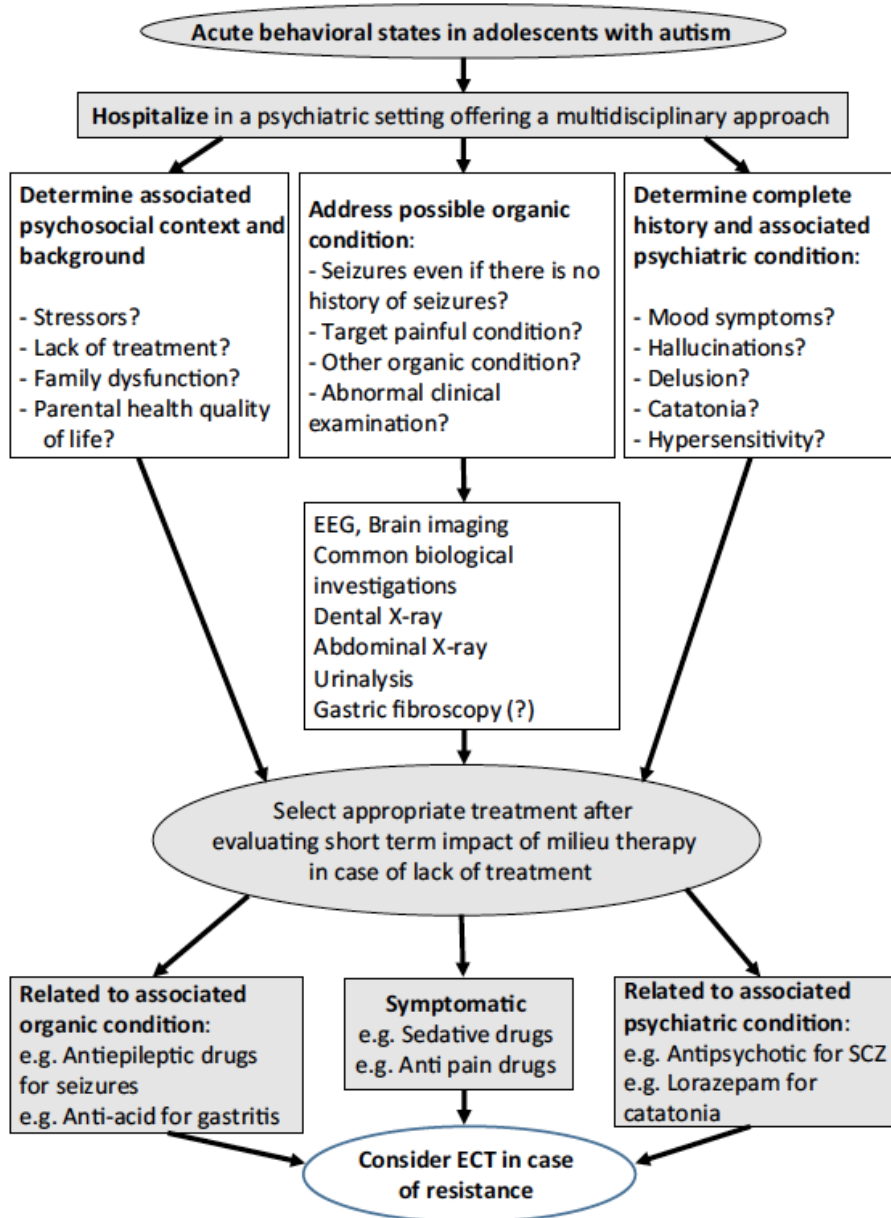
Acute behavioral states in adolescents with autism

Hospitalize in a psychiatric setting offering a multidisciplinary approach

Determine associated psychosocial context and background

- Stressors?
- Lack of treatment?
- Family dysfunction?
- Parental health quality of life?

Address possible organic condition:
- Seizures even if there is no history of seizures?
- Target painful condition?
- Other organic condition?
- Abnormal clinical examination?

Determine complete history and associated psychiatric condition:

- Mood symptoms?
- Hallucinations?
- Delusion?
- Catatonia?
- Hypersensitivity?

EEG, Brain imaging
Common biological investigations
Dental X-ray
Abdominal X-ray
Urinalysis
Gastric fibroscopy (?)

Select appropriate treatment after evaluating short term impact of milieu therapy in case of lack of treatment

Related to associated organic condition:
e.g. Antiepileptic drugs for seizures
e.g. Anti-acid for gastritis

Symptomatic
e.g. Sedative drugs
e.g. Anti pain drugs

Related to associated psychiatric condition:
e.g. Antipsychotic for SCZ
e.g. Lorazepam for catatonia

Consider ECT in case of resistance